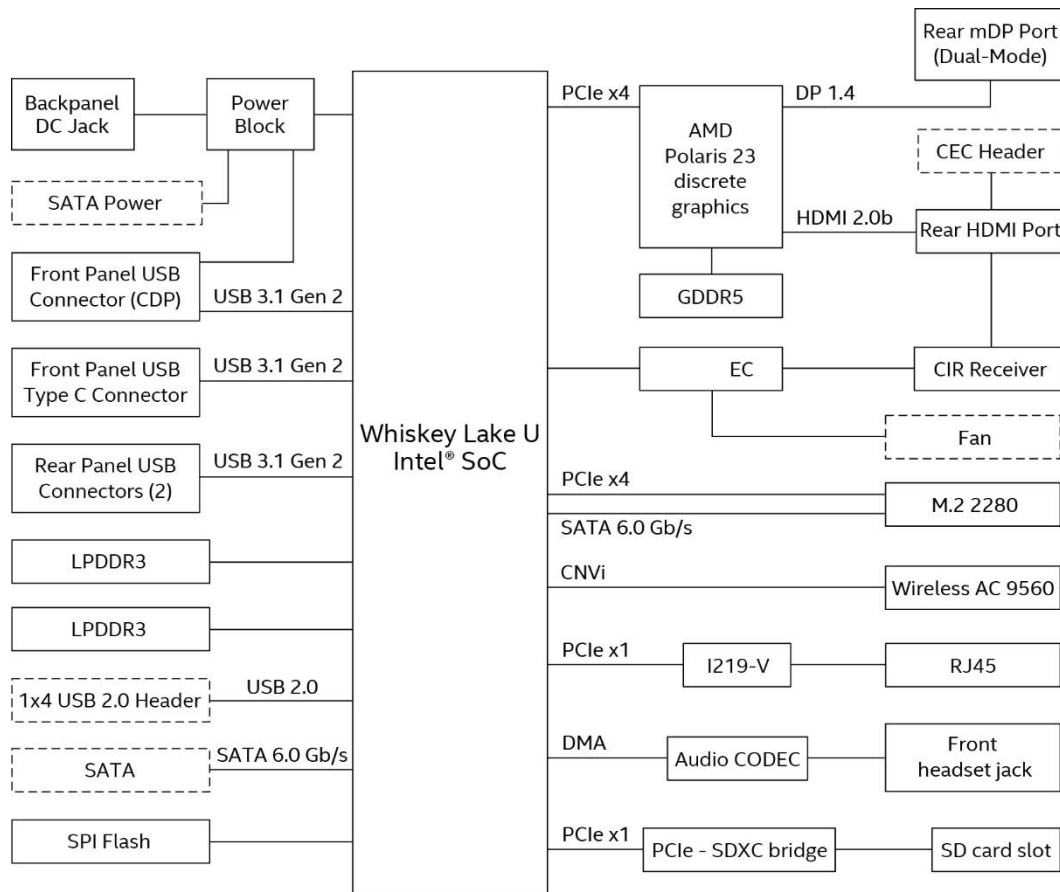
Backpanel DC Jack

Power Block

SATA Power

Front Panel USB Connector (CDP)

USB 3.1 Gen 2

Front Panel USB Type C Connector

USB 3.1 Gen 2

Rear Panel USB Connectors (2)

USB 3.1 Gen 2

LPDDR3

LPDDR3

1x4 USB 2.0 Header

USB 2.0

SATA

SATA 6.0 Gb/s

SPI Flash

Whiskey Lake U Intel® SoC

PCIe x4

AMD Polaris 23 discrete graphics

DP 1.4

Rear mDP Port (Dual-Mode)

CEC Header

HDMI 2.0b

Rear HDMI Port

GDDR5

EC

CIR Receiver

Fan

PCIe x4

M.2 2280

SATA 6.0 Gb/s

CNVi

Wireless AC 9560

PCIe x1

I219-V

RJ45

DMA

Audio CODEC

Front headset jack

PCIe x1

PCIe - SDXC bridge

SD card slot